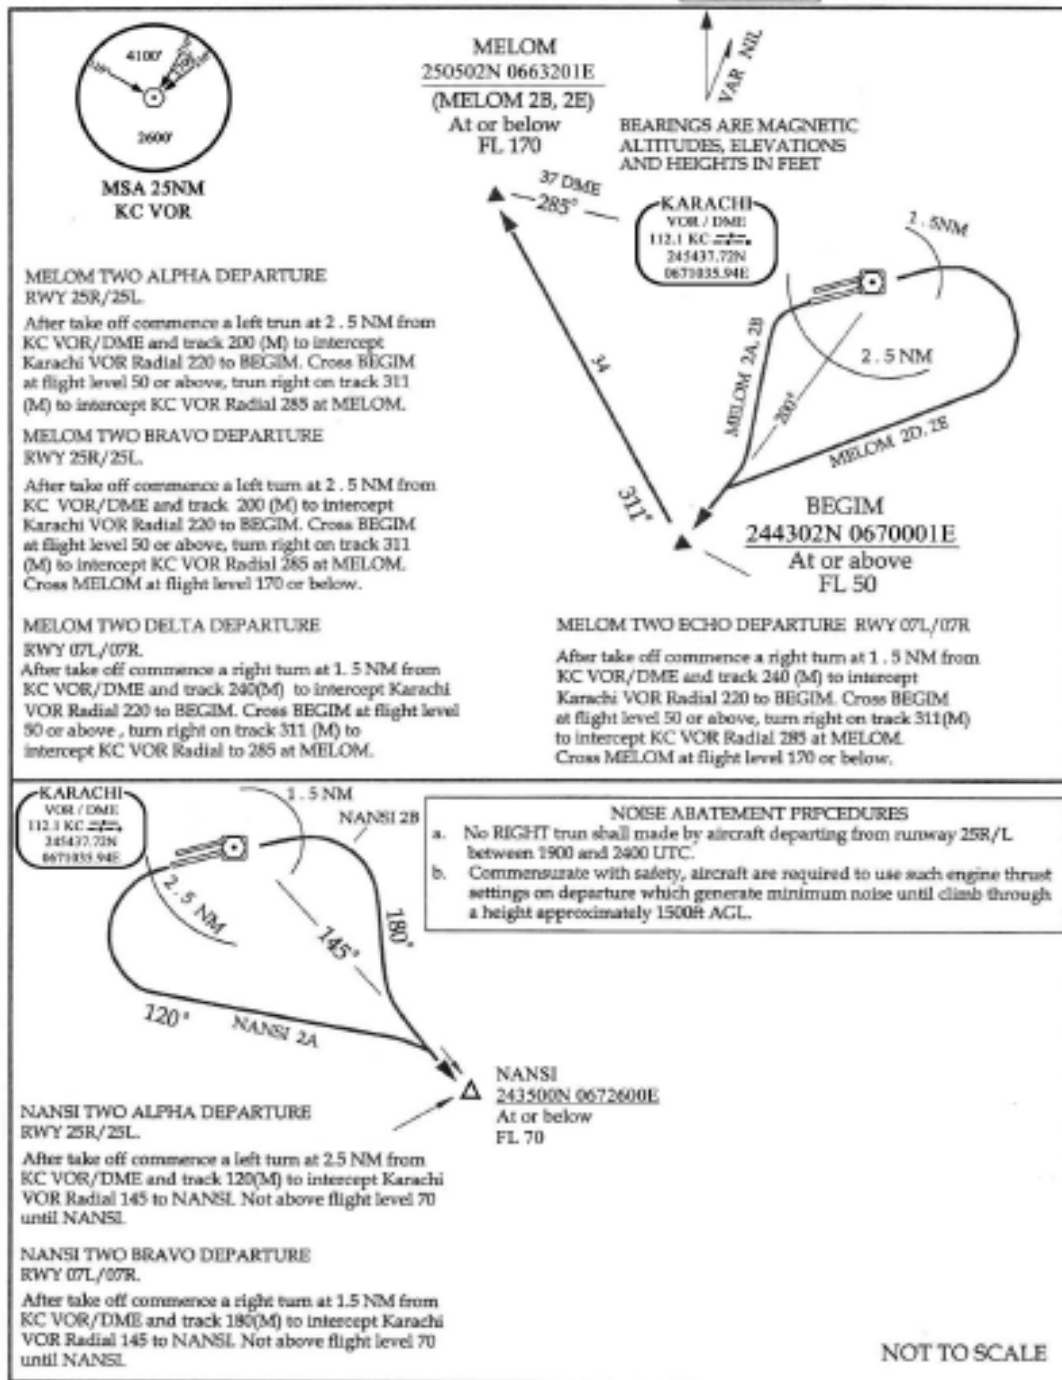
4100'
2600'
MSA 25NM
KC VOR

MELOM
250502N 0663201E
(MELOM 2B, 2E)
At or below
FL 170

VAR NIL

BEARINGS ARE MAGNETIC
ALTITUDES, ELEVATIONS
AND HEIGHTS IN FEET

37 DME
285°

KARACHI
VOR / DME
112.1 KC
245437.72N
0671035.94E

2.5NM

2.5NM

34

MELOM 2A, 2B
200°
MELOM 2D, 2E

311°

BEGIM
244302N 0670001E
At or above
FL 50

MELOM TWO ALPHA DEPARTURE
RWY 25R/25L.
After take off commence a left trun at 2 . 5 NM from KC VOR/DME and track 200 (M) to intercept Karachi VOR Radial 220 to BEGIM. Cross BEGIM at flight level 50 or above, trun right on track 311 (M) to intercept KC VOR Radial 285 at MELOM.

MELOM TWO BRAVO DEPARTURE
RWY 25R/25L.
After take off commence a left turn at 2 . 5 NM from KC VOR/DME and track 200 (M) to intercept Karachi VOR Radial 220 to BEGIM. Cross BEGIM at flight level 50 or above, turn right on track 311 (M) to intercept KC VOR Radial 285 at MELOM. Cross MELOM at flight level 170 or below.

MELOM TWO DELTA DEPARTURE
RWY 07L/07R.
After take off commence a right turn at 1. 5 NM from KC VOR/DME and track 240(M) to intercept Karachi VOR Radial 220 to BEGIM. Cross BEGIM at flight level 50 or above , turn right on track 311 (M) to intercept KC VOR Radial to 285 at MELOM.

MELOM TWO ECHO DEPARTURE RWY 07L/07R
After take off commence a right turn at 1 . 5 NM from KC VOR/DME and track 240 (M) to intercept Karachi VOR Radial 220 to BEGIM. Cross BEGIM at flight level 50 or above, turn right on track 311(M) to intercept KC VOR Radial 285 at MELOM. Cross MELOM at flight level 170 or below.

KARACHI
VOR / DME
112.1 KC
245437.72N
0671035.94E

1.5NM
NANSI 2B
2.5 NM
145°
180°
120°
NANSI 2A

NOISE ABATEMENT PRPCEDURES
a. No RIGHT trun shall made by aircraft departing from runway 25R/L between 1900 and 2400 UTC.
b. Commensurate with safety, aircraft are required to use such engine thrust settings on departure which generate minimum noise until climb through a height approximately 1500ft AGL.

NANSI
243500N 0672600E
At or below
FL 70

NANSI TWO ALPHA DEPARTURE
RWY 25R/25L.
After take off commence a left turn at 2.5 NM from KC VOR/DME and track 120(M) to intercept Karachi VOR Radial 145 to NANSI. Not above flight level 70 until NANSI.

NANSI TWO BRAVO DEPARTURE
RWY 07L/07R.
After take off commence a right turn at 1.5 NM from KC VOR/DME and track 180(M) to intercept Karachi VOR Radial 145 to NANSI. Not above flight level 70 until NANSI.

NOT TO SCALE